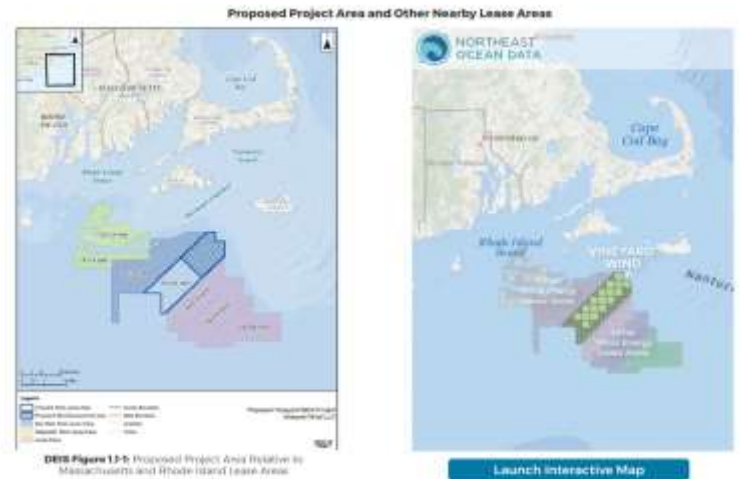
Proposed Project Area and Other Nearby Lease Areas

MASSACHUSETTS

RHODE ISLAND

Cape Cod Bay

Rhode Island Sound

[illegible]

DEIS Figure 1.1-1: Proposed Project Area Relative to Massachusetts and Rhode Island Lease Areas

NORTHEAST OCEAN DATA

Cape Cod Bay

Rhode Island Sound

VINEYARD WIND

Nantucket

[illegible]

Launch Interactive Map